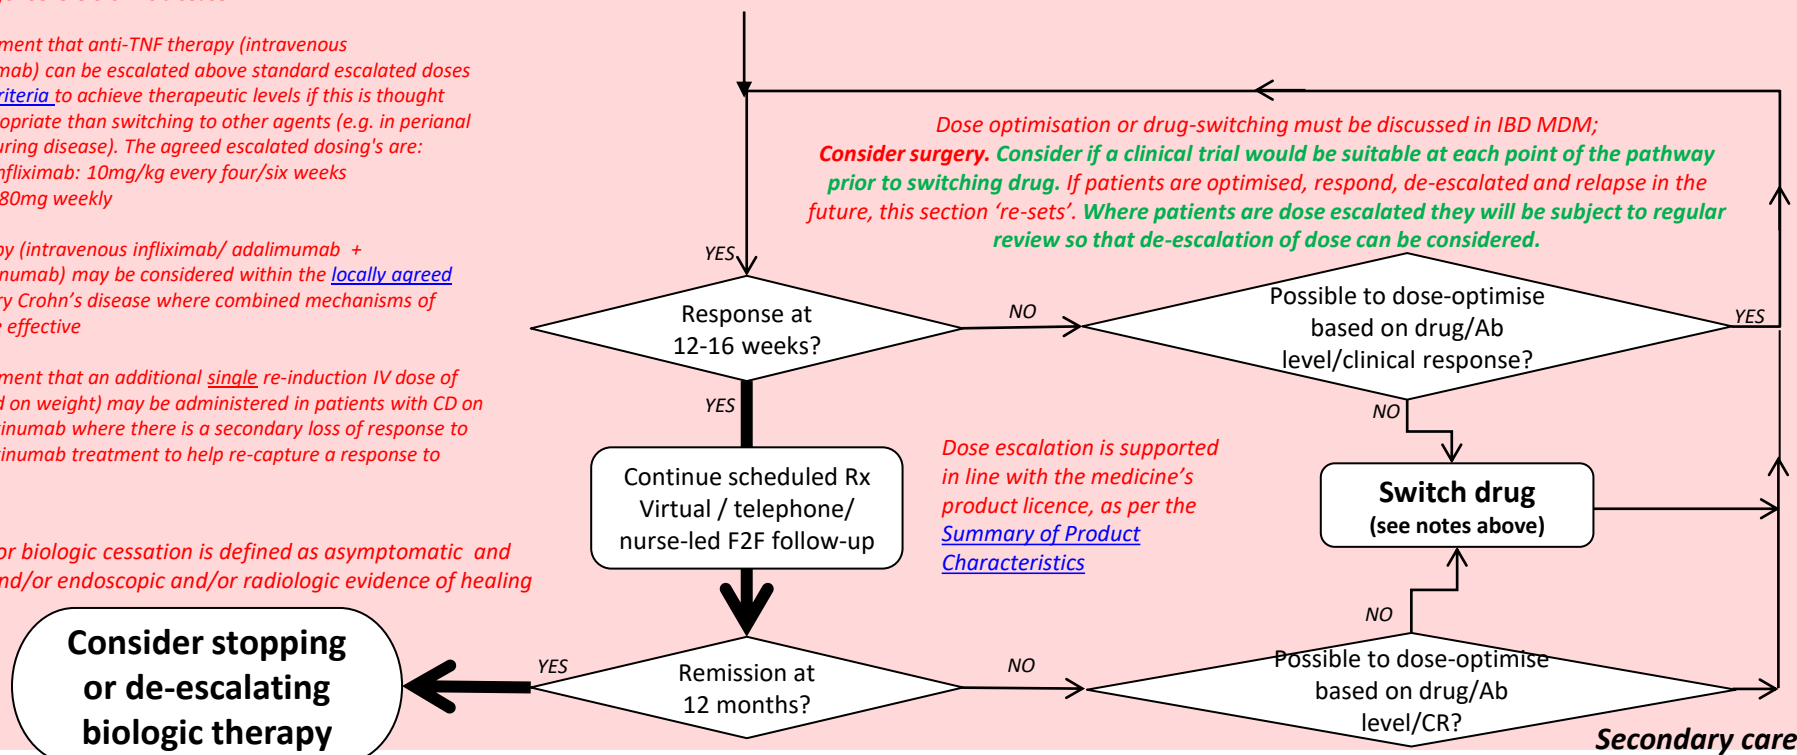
ment that anti-TNF therapy (intravenous mab) can be escalated above standard escalated doses riteria to achieve therapeutic levels if this is thought opriate than switching to other agents (e.g. in perianal uring disease). The agreed escalated dosing's are: nfliximab: 10mg/kg every four/six weeks 80mg weekly

py (intravenous infliximab/ adalimumab + numab) may be considered within the locally agreed y Crohn's disease where combined mechanisms of e effective

ment that an additional single re-induction IV dose of d on weight) may be administered in patients with CD on inumab where there is a secondary loss of response to inumab treatment to help re-capture a response to

or biologic cessation is defined as asymptomatic and nd/or endoscopic and/or radiologic evidence of healing

Consider stopping or de-escalating biologic therapy

Dose optimisation or drug-switching must be discussed in IBD MDM; Consider surgery. Consider if a clinical trial would be suitable at each point of the pathway prior to switching drug. If patients are optimised, respond, de-escalated and relapse in the future, this section 're-sets'. Where patients are dose escalated they will be subject to regular review so that de-escalation of dose can be considered.

YES

Response at 12-16 weeks?

NO

Possible to dose-optimise based on drug/Ab level/clinical response?

YES

YES

NO

Continue scheduled Rx Virtual / telephone/ nurse-led F2F follow-up

Dose escalation is supported in line with the medicine's product licence, as per the Summary of Product Characteristics

Switch drug
(see notes above)

NO

YES

Remission at 12 months?

NO

Possible to dose-optimise based on drug/Ab level/CR?

Secondary care